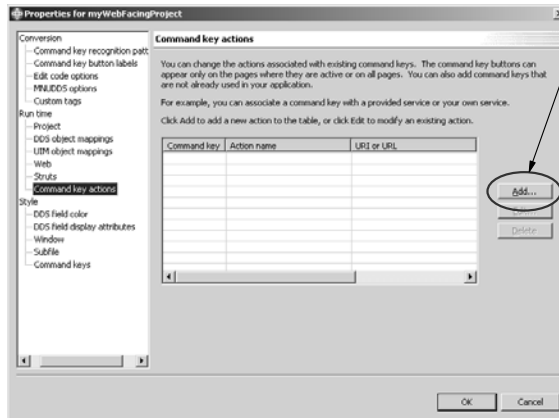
Properties for myWebFacingProject

Conversion
Command key recognition patt
Command key button labels
Edit code options
MNUDDS options
Custom tags
Run time
Project
DDS object mappings
UIM object mappings
Web
Struts
Command key actions
Style
DDS field color
DDS field display attributes
Window
Subfile
Command keys

Command key actions

You can change the actions associated with existing command keys. The command key buttons can appear only on the pages where they are active or on all pages. You can also add command keys that are not already used in your application.

For example, you can associate a command key with a provided service or your own service.

Click Add to add a new action to the table, or click Edit to modify an existing action.

| Command key | Action name | URI or URL |
|---|---|---|
| | | |

Add...
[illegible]
Delete

OK
Cancel